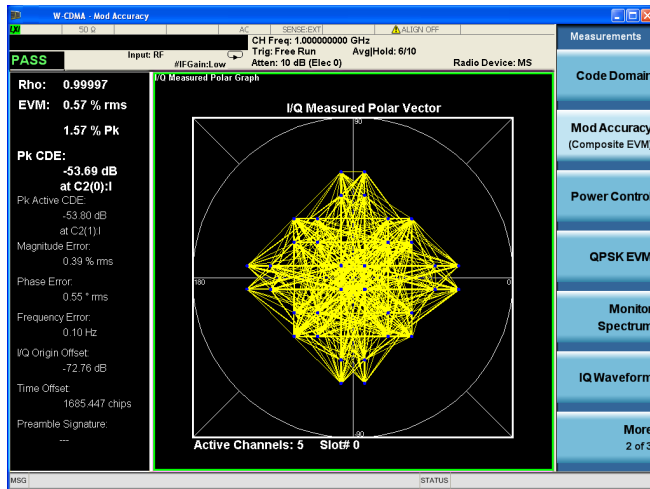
W-CDMA - Mod Accuracy

50 Ω

AC

SENSE:EXT

ALIGN OFF

CH Freq: 1.000000000 GHz

Trig: Free Run

Avg|Hold: 6/10

PASS

Input: RF

#IFGain:Low

Atten: 10 dB (Elec 0)

Radio Device: MS

Measurements

Rho: 0.99997

EVM: 0.57 % rms

1.57 % Pk

Pk CDE:

-53.69 dB

at C2(0):I

Pk Active CDE:

-53.80 dB

at C2(1):I

Magnitude Error:

0.39 % rms

Phase Error:

0.55 ° rms

Frequency Error:

0.10 Hz

I/Q Origin Offset:

-72.76 dB

Time Offset:

1685.447 chips

Preamble Signature:

---

I/Q Measured Polar Graph

I/Q Measured Polar Vector

90

180

0

-90

Active Channels: 5 Slot# 0

Code Domain

Mod Accuracy (Composite EVM)

Power Control

QPSK EVM

Monitor Spectrum

IQ Waveform

More 2 of 3

MSG

STATUS